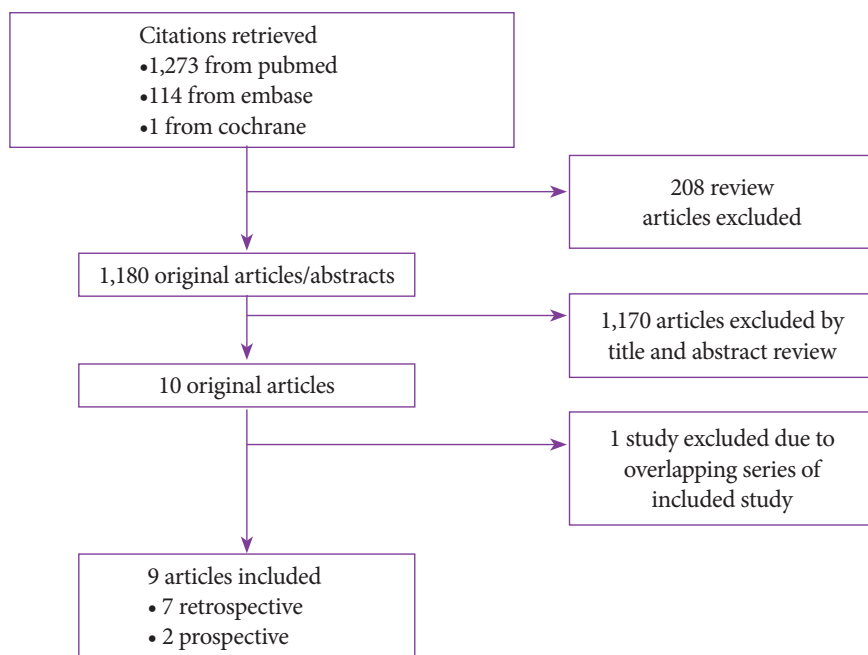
Citations retrieved
•1,273 from pubmed
•114 from embase
•1 from cochrane

208 review articles excluded

1,180 original articles/abstracts

1,170 articles excluded by title and abstract review

10 original articles

1 study excluded due to overlapping series of included study

9 articles included
• 7 retrospective
• 2 prospective